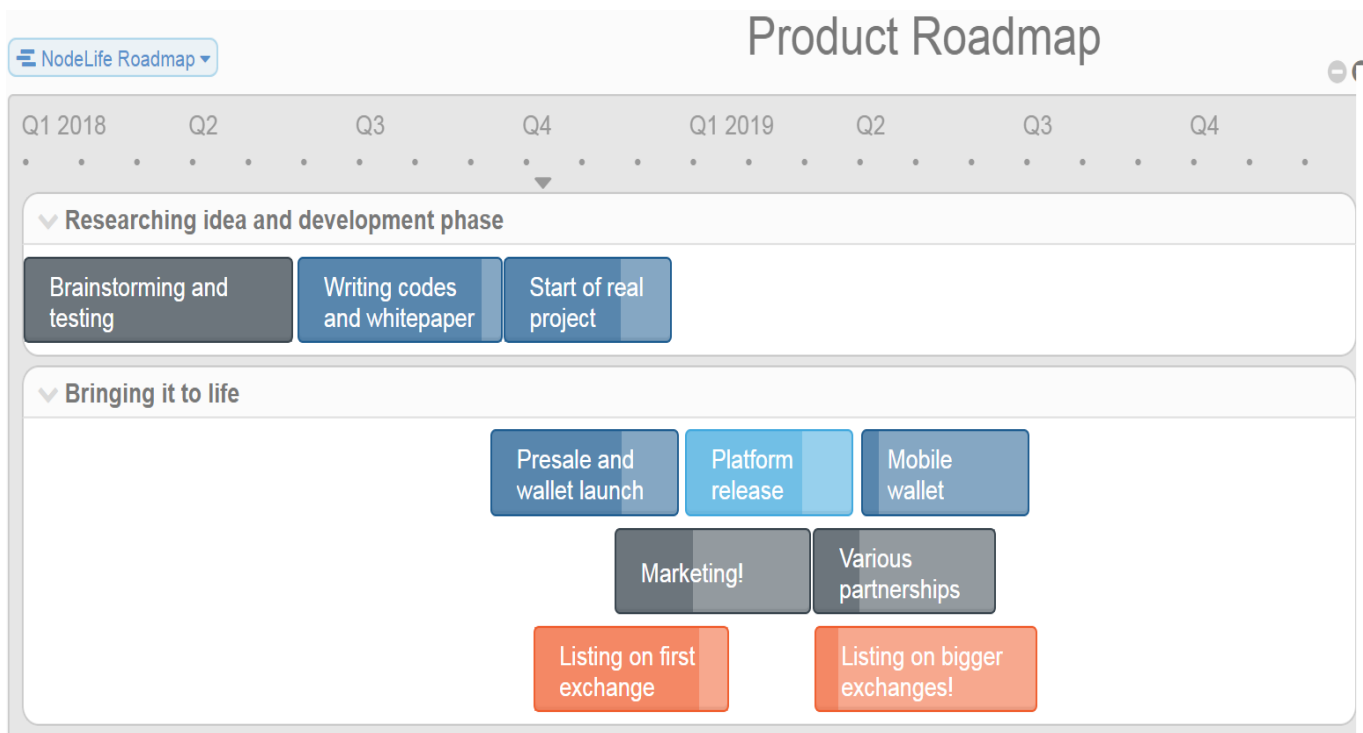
NodeLife Roadmap

Product Roadmap

Q1 2018 Q2 Q3 Q4 Q1 2019 Q2 Q3 Q4

Researching idea and development phase

Brainstorming and testing

Writing codes and whitepaper

Start of real project

Bringing it to life

Presale and wallet launch

Platform release

Mobile wallet

Marketing!

Various partnerships

Listing on first exchange

Listing on bigger exchanges!